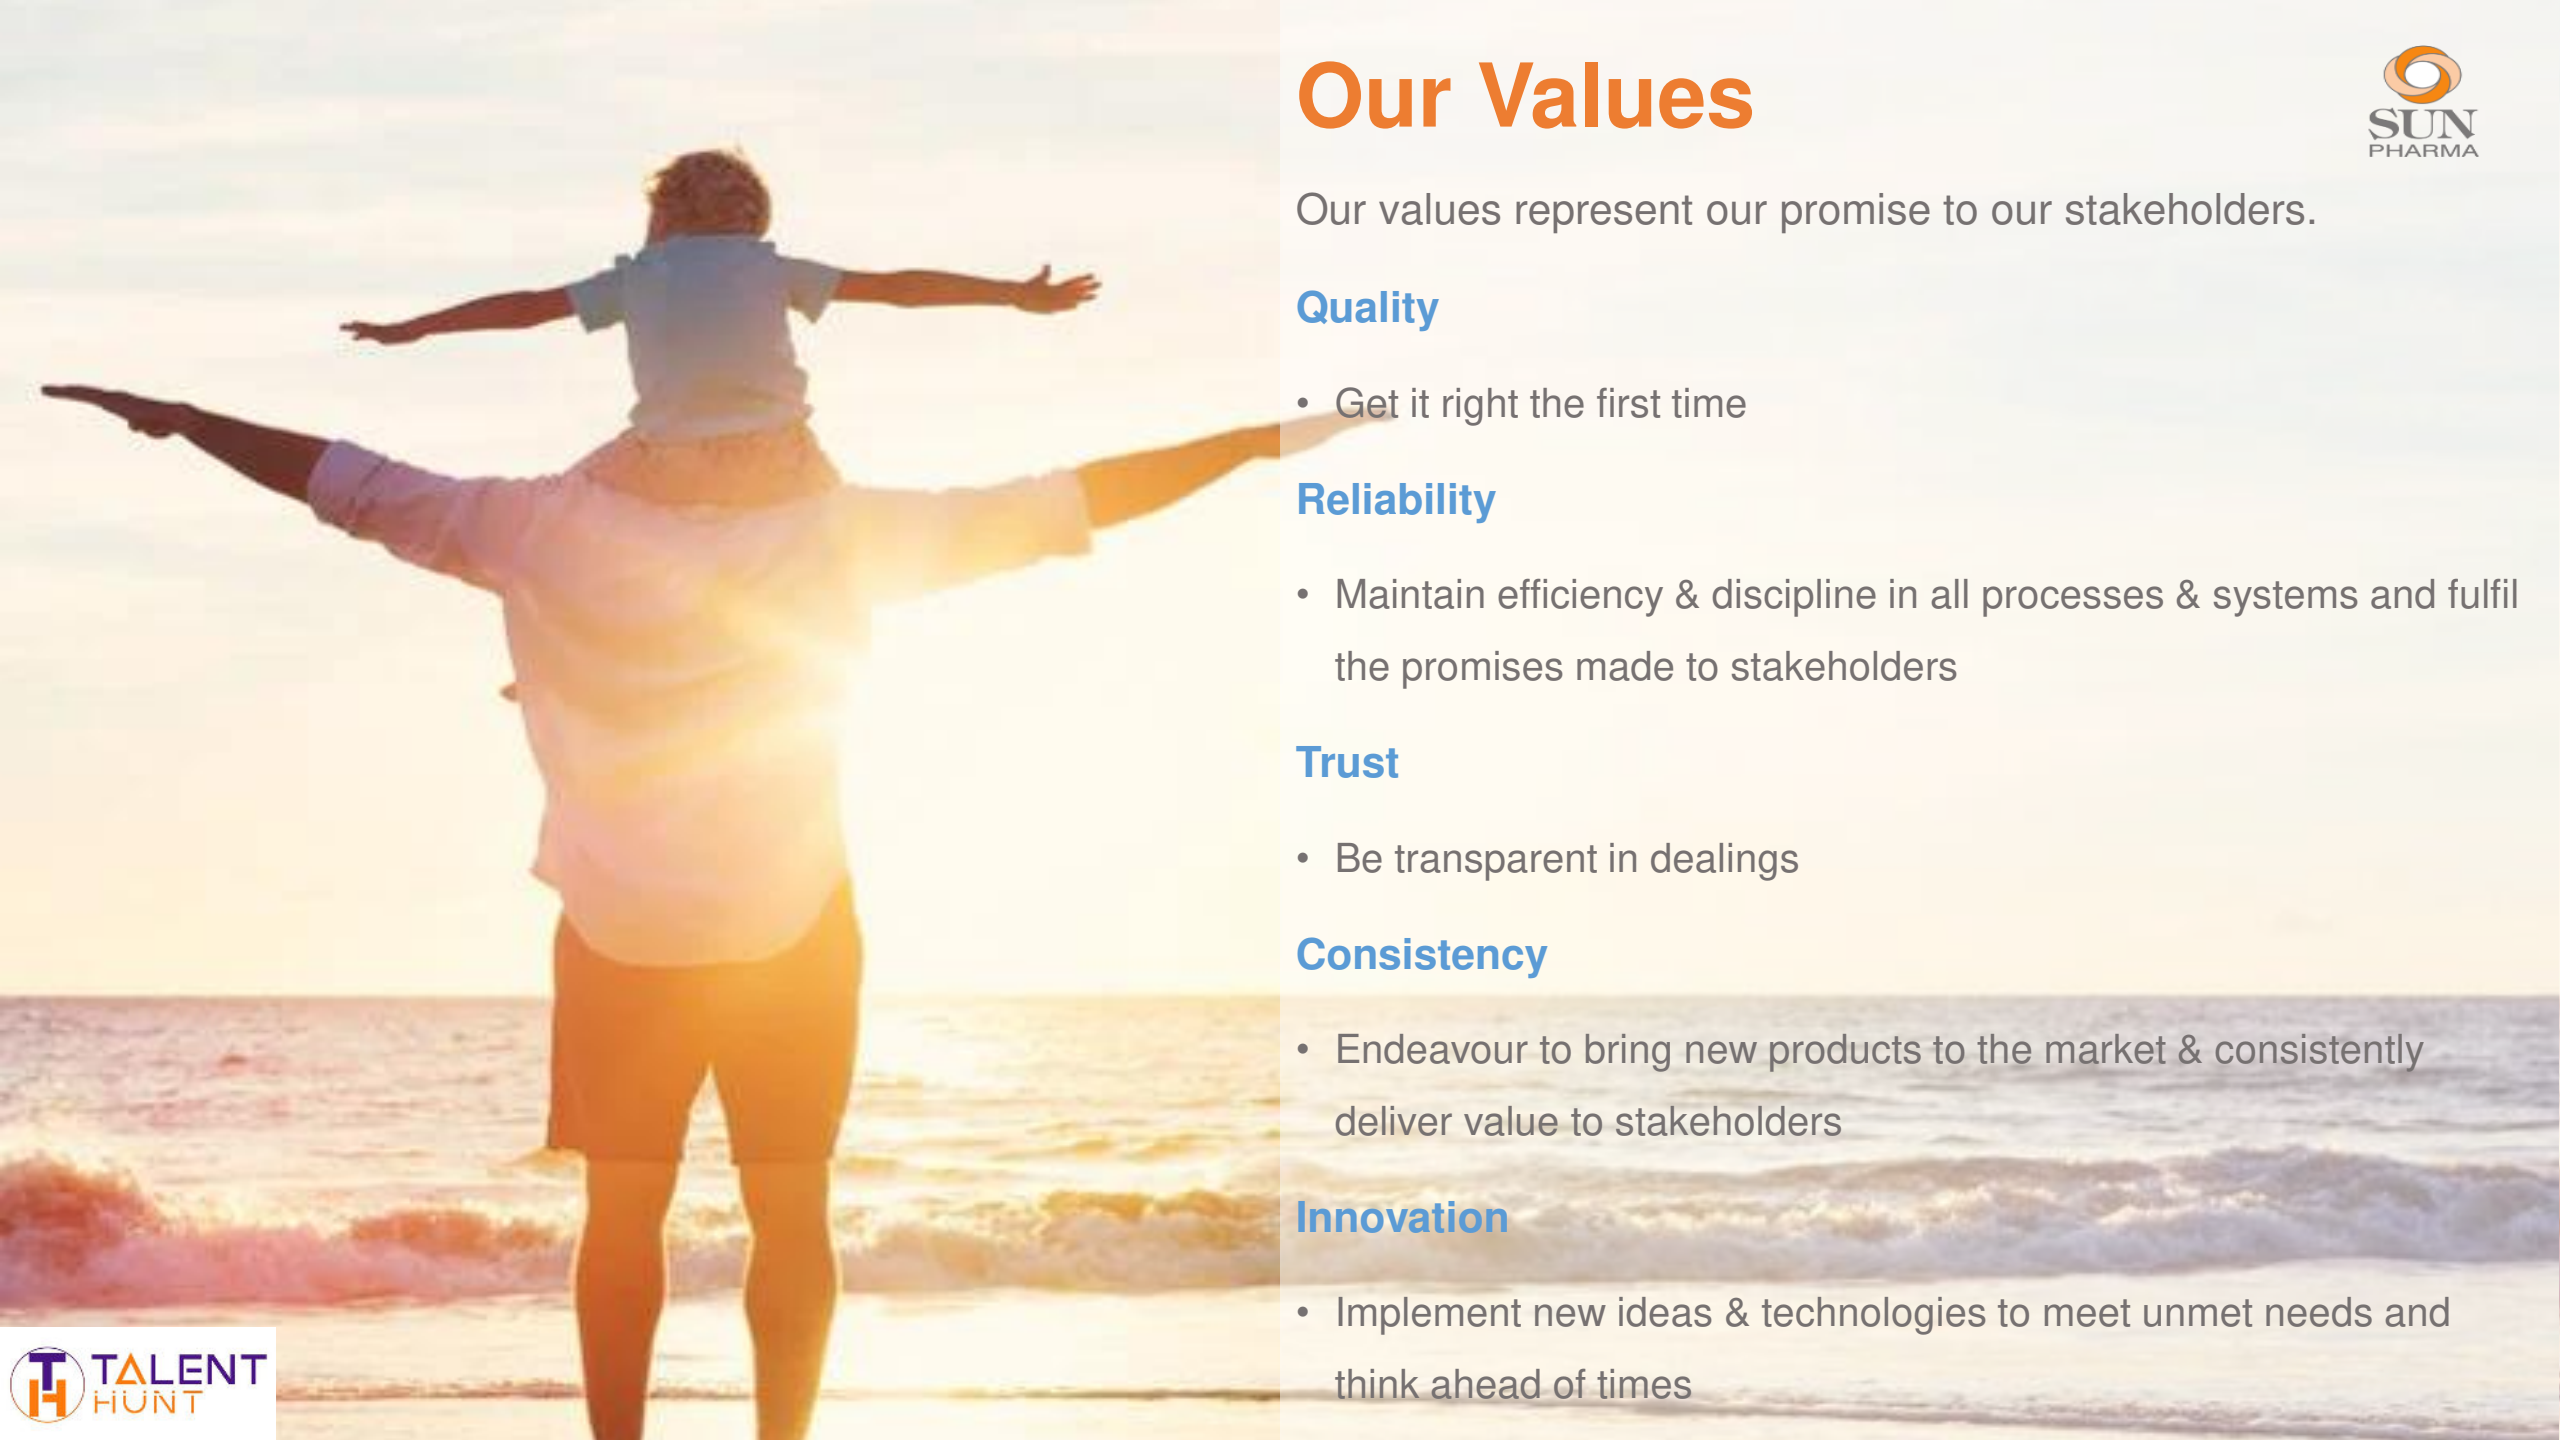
Our Values

SUN PHARMA

Our values represent our promise to our stakeholders.

Quality

• Get it right the first time

Reliability

• Maintain efficiency & discipline in all processes & systems and fulfil the promises made to stakeholders

Trust

• Be transparent in dealings

Consistency

• Endeavour to bring new products to the market & consistently deliver value to stakeholders

Innovation

• Implement new ideas & technologies to meet unmet needs and think ahead of times

TH TALENT HUNT